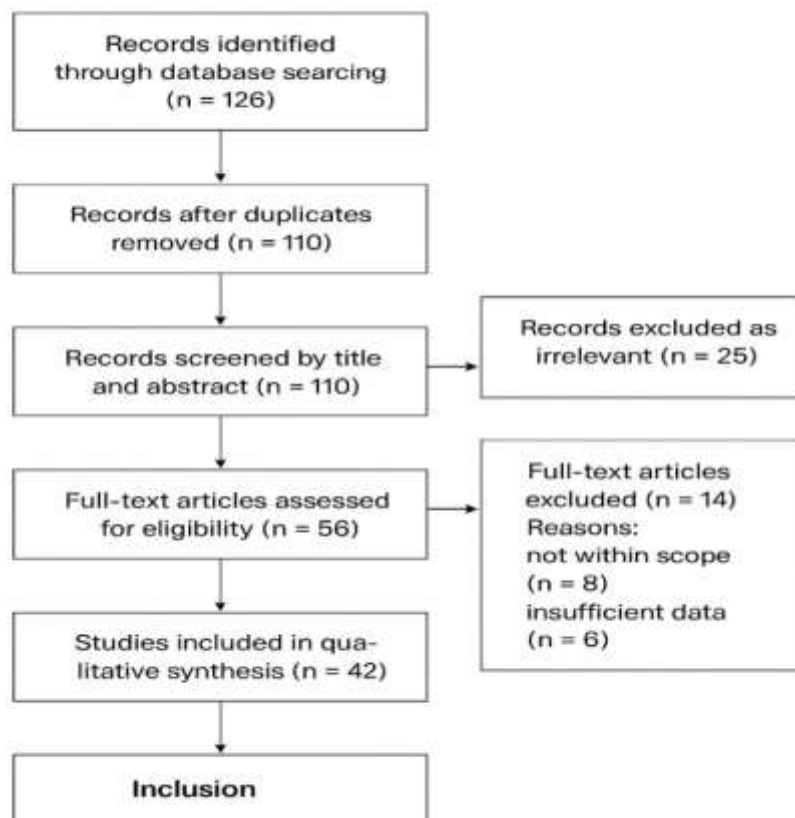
Records identified through database searcing (n = 126)

Records after duplicates removed (n = 110)

Records screened by title and abstract (n = 110)

Records excluded as irrelevant (n = 25)

Full-text articles assessed for eligibility (n = 56)

Full-text articles excluded (n = 14)
Reasons:
not within scope (n = 8)
insufficient data (n = 6)

Studies included in qualitative synthesis (n = 42)

Inclusion